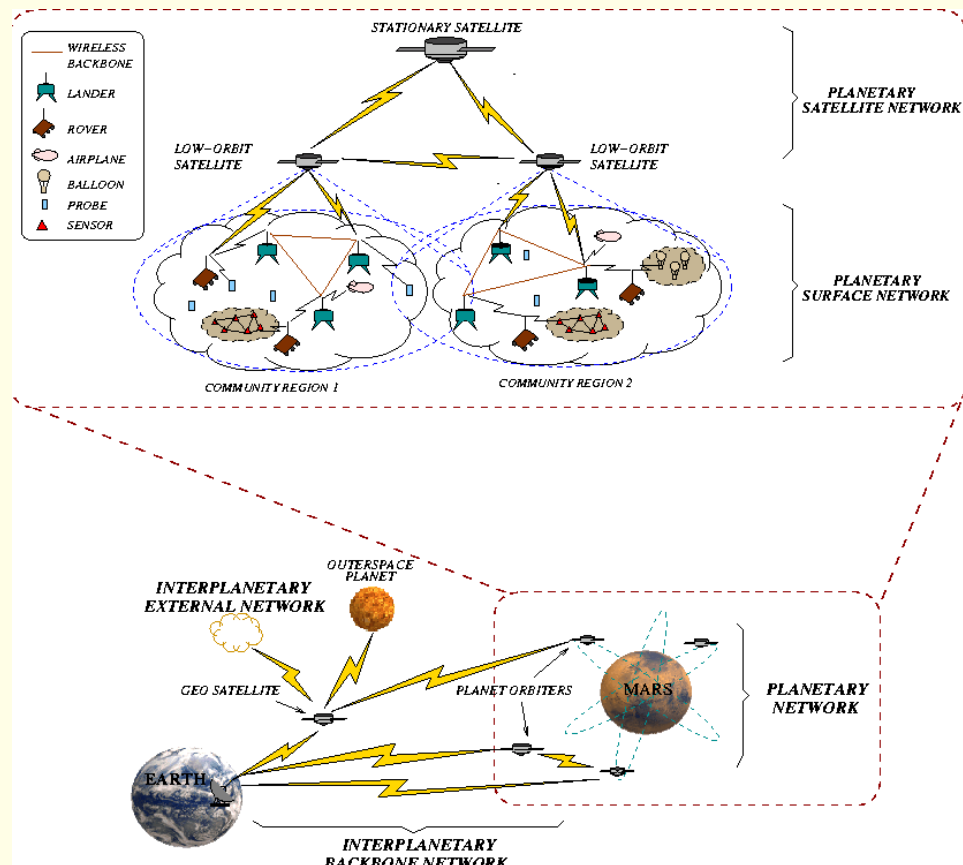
WIRELESS BACKBONE
LANDER
ROVER
AIRPLANE
BALLOON
PROBE
SENSOR

STATIONARY SATELLITE

LOW-ORBIT SATELLITE

LOW-ORBIT SATELLITE

PLANETARY SATELLITE NETWORK

PLANETARY SURFACE NETWORK

COMMUNITY REGION 1

COMMUNITY REGION 2

INTERPLANETARY EXTERNAL NETWORK

OUTERSPACE PLANET

GEO SATELLITE

PLANET ORBITERS

MARS

PLANETARY NETWORK

EARTH

INTERPLANETARY BACKBONE NETWORK